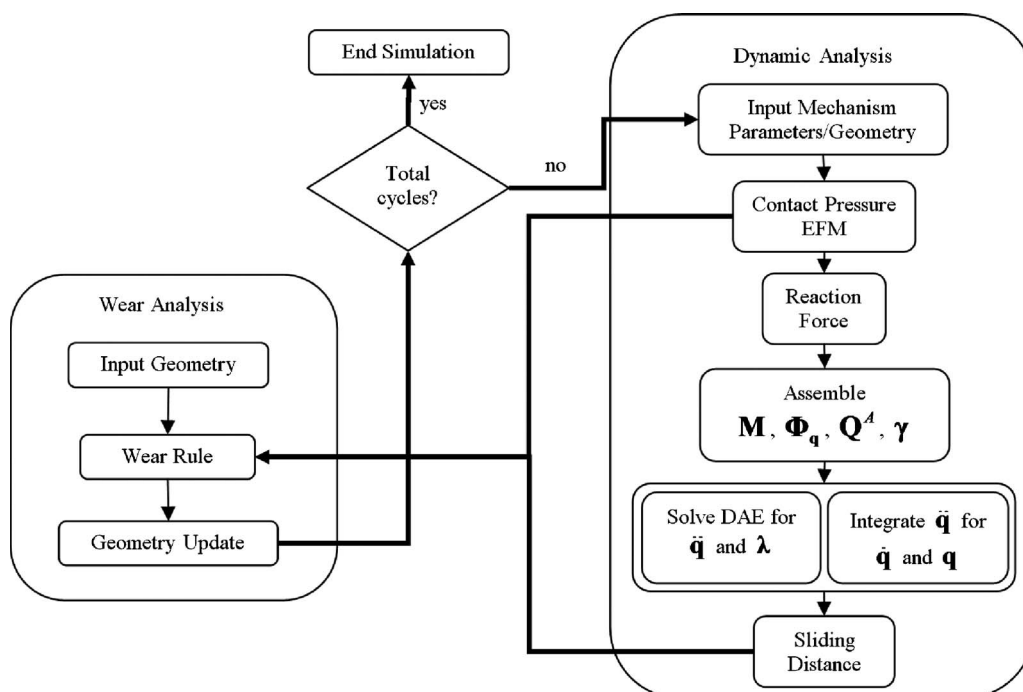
End Simulation

yes

Total cycles?

no

Dynamic Analysis

Input Mechanism Parameters/Geometry

Contact Pressure EFM

Reaction Force

Assemble $\mathbf{M}$, $\mathbf{\Phi_q}$, $\mathbf{Q}^A$, $\boldsymbol{\gamma}$

Solve DAE for $\ddot{\mathbf{q}}$ and $\boldsymbol{\lambda}$

Integrate $\ddot{\mathbf{q}}$ for $\dot{\mathbf{q}}$ and $\mathbf{q}$

Sliding Distance

Wear Analysis

Input Geometry

Wear Rule

Geometry Update